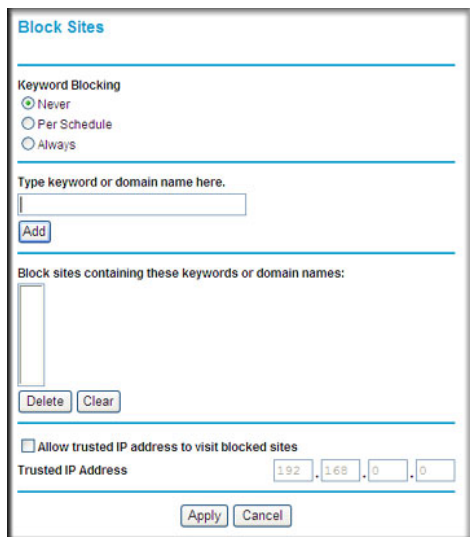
Block Sites

Keyword Blocking
Never
Per Schedule
Always

Type keyword or domain name here.

Add

Block sites containing these keywords or domain names:

Delete Clear

Allow trusted IP address to visit blocked sites

Trusted IP Address 192 . 168 . 0 . 0

Apply Cancel